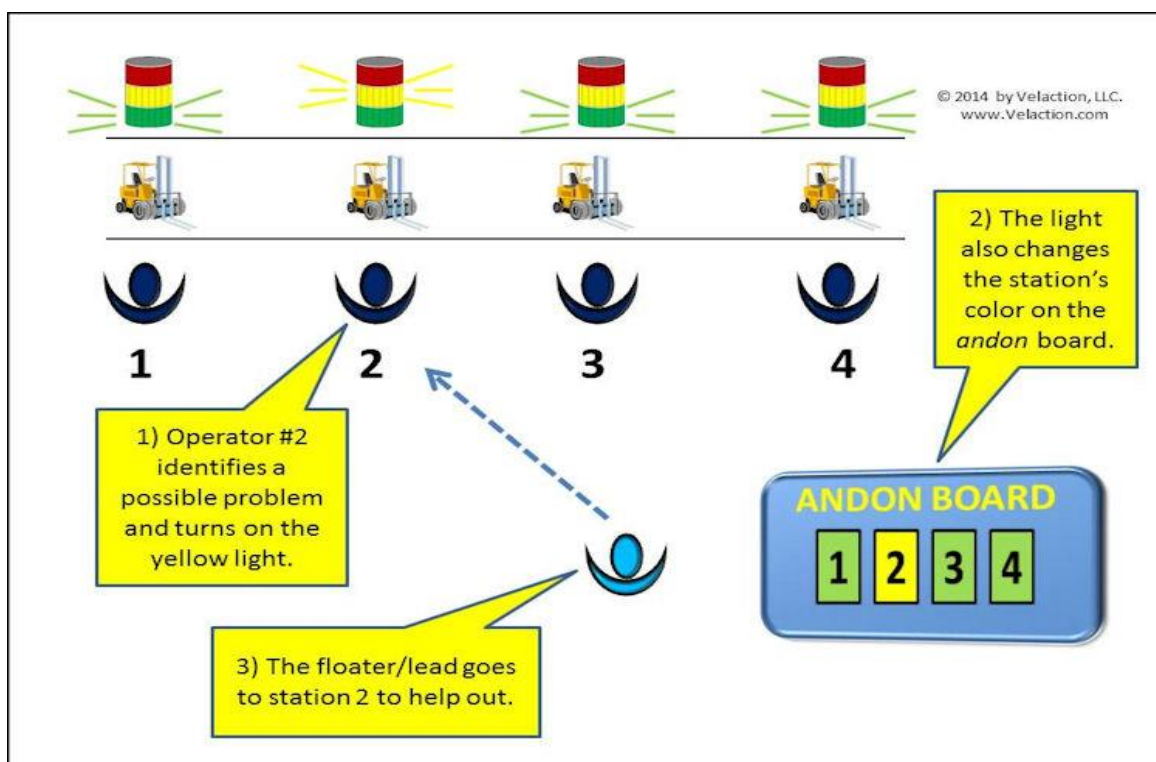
© 2014 by Velaction, LLC.
www.Velaction.com

1

2

3

4

2) The light also changes the station's color on the *andon* board.

1) Operator #2 identifies a possible problem and turns on the yellow light.

ANDON BOARD

| 1 | 2 | 3 | 4 |
|---|---|---|---|

3) The floater/lead goes to station 2 to help out.